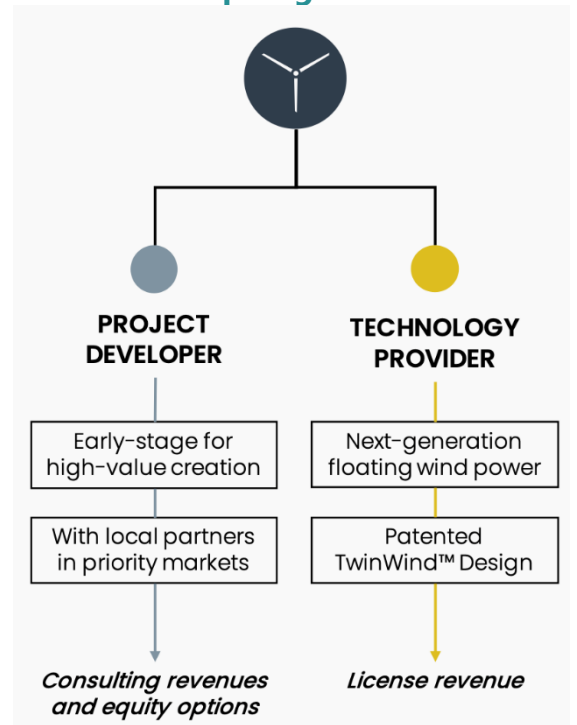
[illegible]

PROJECT DEVELOPER

Early-stage for high-value creation

With local partners in priority markets

Consulting revenues and equity options

TECHNOLOGY PROVIDER

Next-generation floating wind power

Patented TwinWind™ Design

License revenue